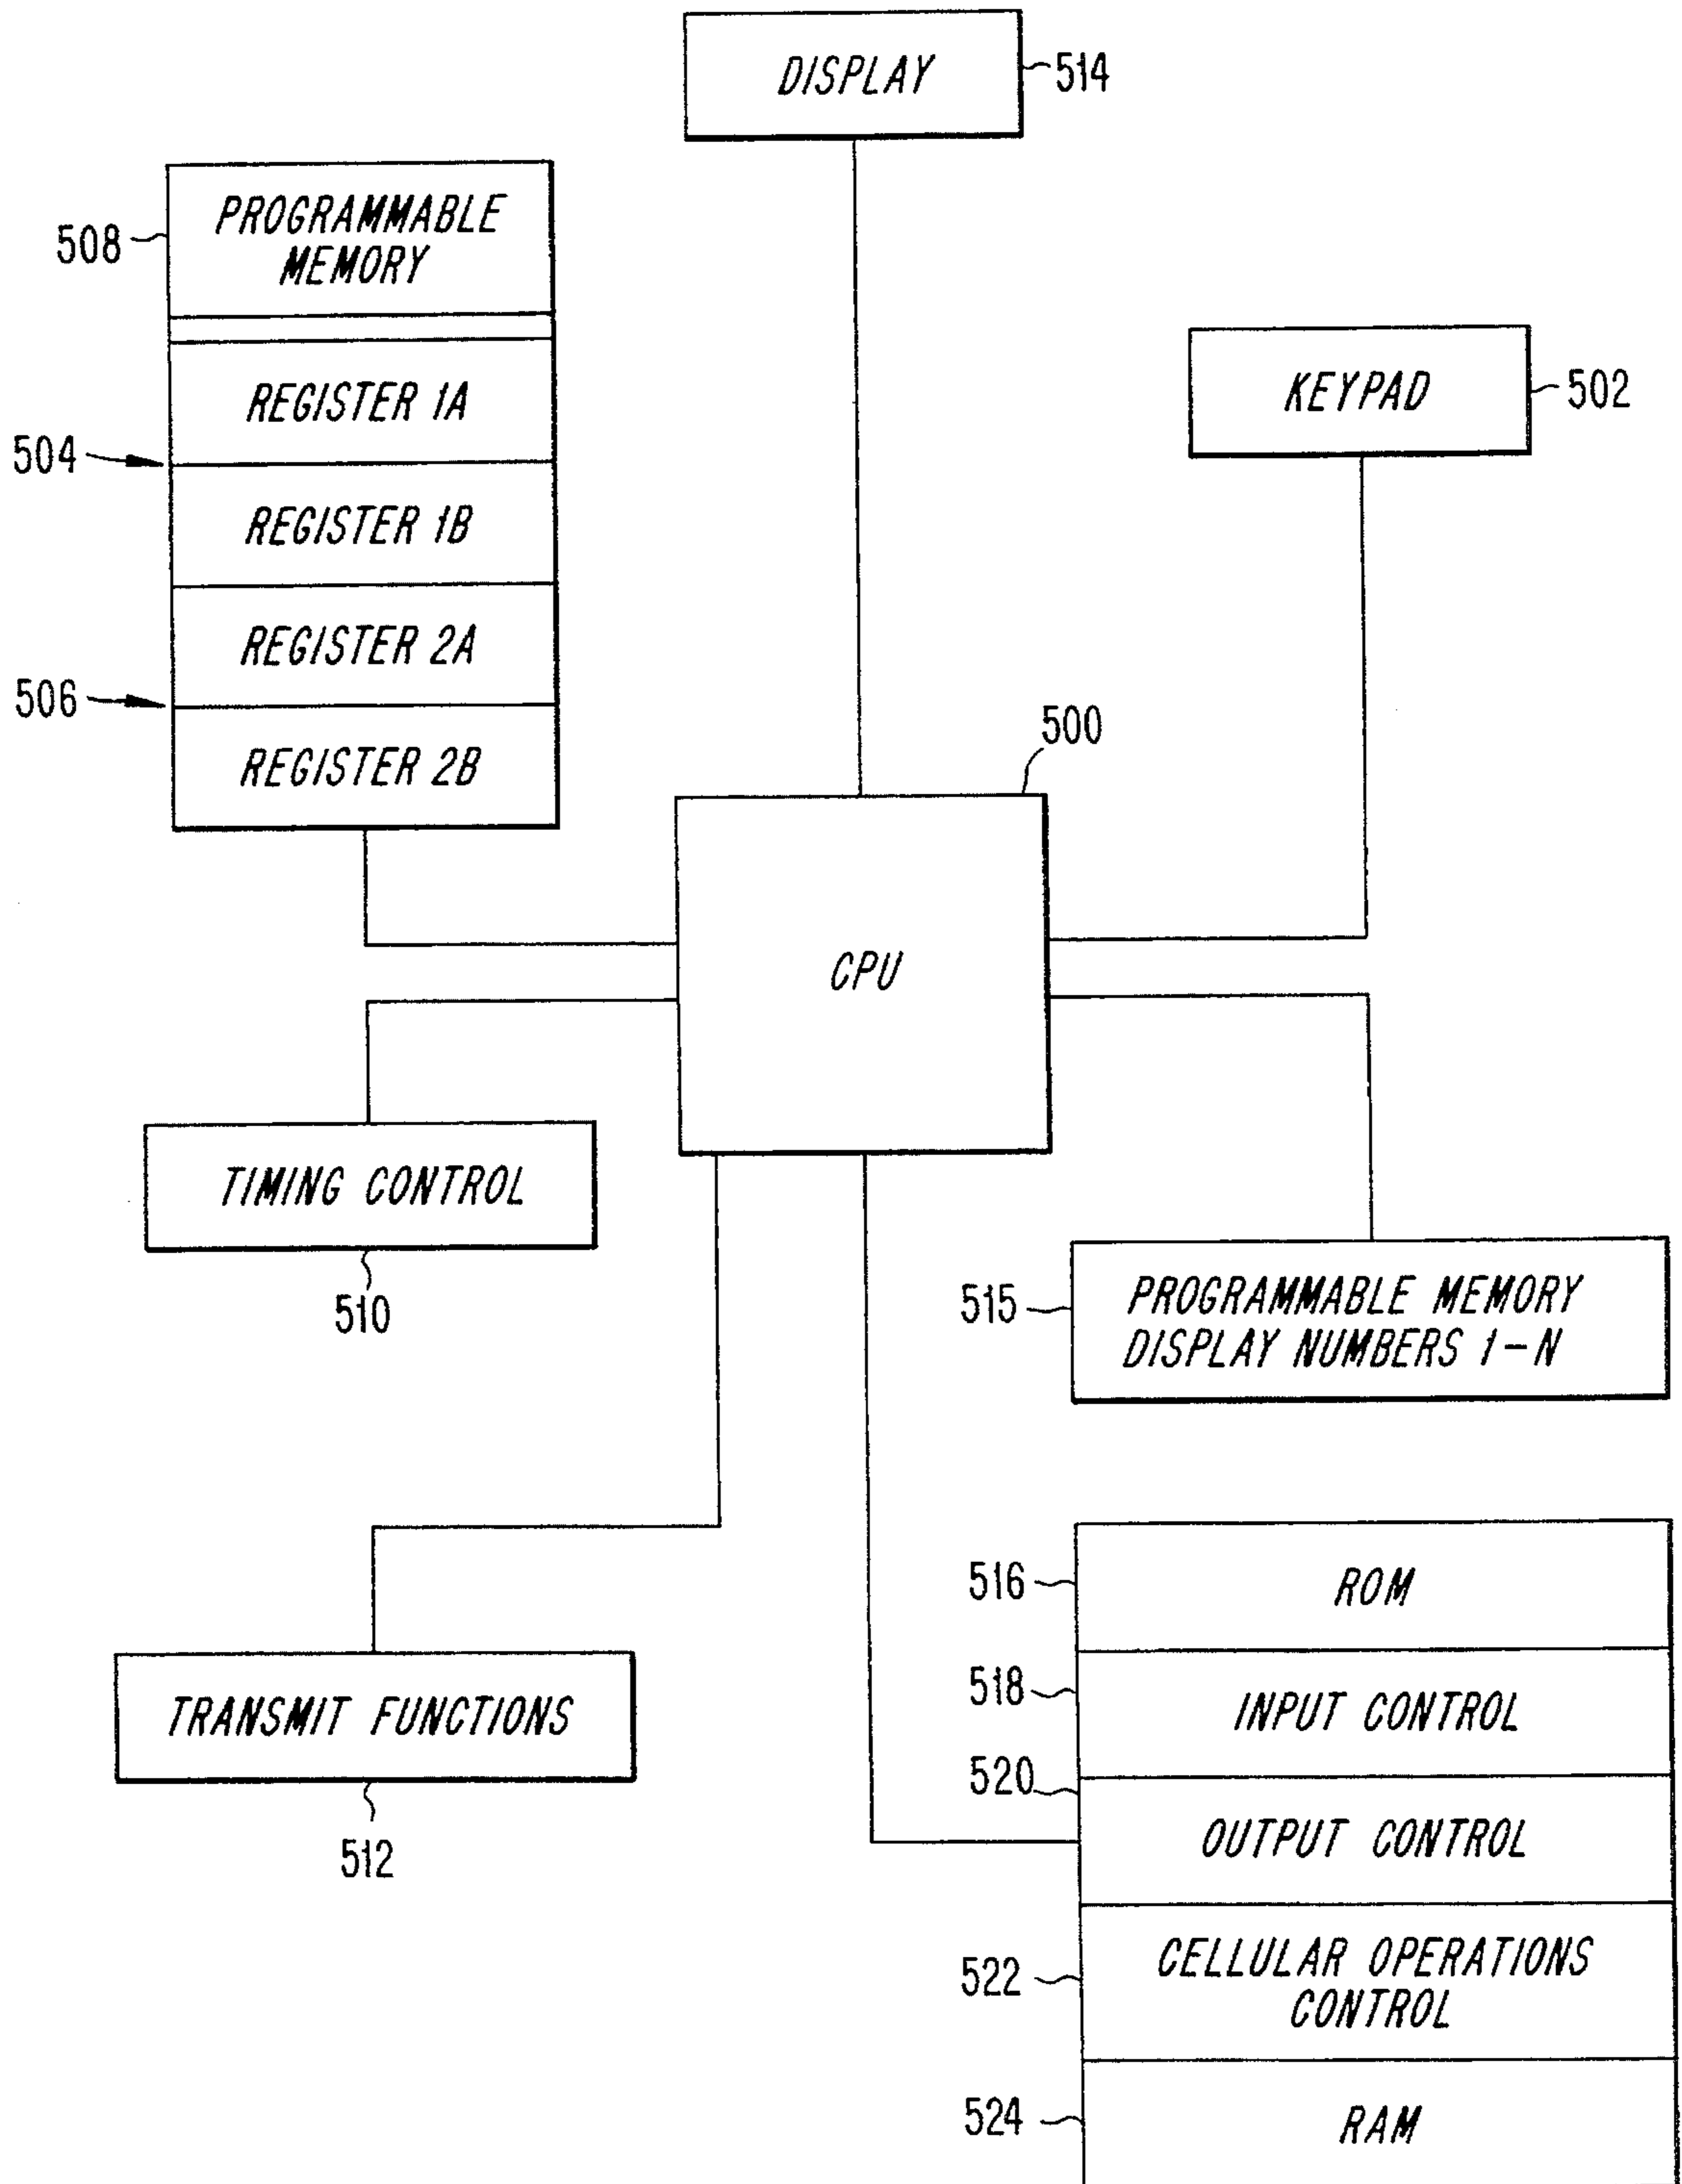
DISPLAY
514

508
PROGRAMMABLE MEMORY

REGISTER 1A
504
REGISTER 1B
REGISTER 2A
506
REGISTER 2B

KEYPAD
502

500
CPU

TIMING CONTROL
510

515
PROGRAMMABLE MEMORY DISPLAY NUMBERS 1–N

TRANSMIT FUNCTIONS
512

516
ROM
518
INPUT CONTROL
520
OUTPUT CONTROL
522
CELLULAR OPERATIONS CONTROL
524
RAM